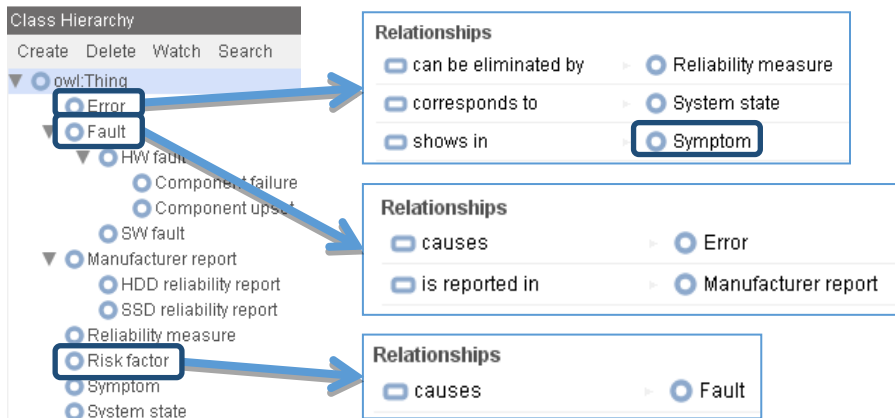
Class Hierarchy

Create Delete Watch Search

owl:Thing
Error
Fault
HW fault
Component failure
Component upset
SW fault
Manufacturer report
HDD reliability report
SSD reliability report
Reliability measure
Risk factor
Symptom
System state

Relationships

| | |
|---|---|
| can be eliminated by | Reliability measure |
| corresponds to | System state |
| shows in | Symptom |

Relationships

| | |
|---|---|
| causes | Error |
| is reported in | Manufacturer report |

Relationships

| | |
|---|---|
| causes | Fault |